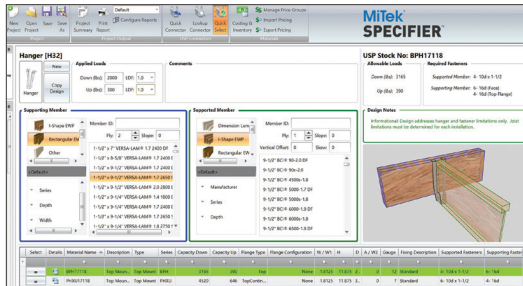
New Project | Open Project | Save | Save As | Project Summary | Print Report | Default | Configure Reports | Quick Connector | Lookup Connector | Quick Select | Config & Inventory | Manage Price Groups | Import Pricing | Export Pricing

MiTek SPECIFIER

Hanger [H32]

Hanger | New | Copy Design

Applied Loads
Down (lbs): 2000 LDF: 1.0
Up (lbs): 300 LDF: 1.0

Comments

USP Stock No: BPH17118
Allowable Loads
Down (lbs): 2165
Up (lbs): 530
Required Fasteners
Supported Member: 4- 10d x 1-1/2
Supporting Member: 6- 16d (Face)
4- 10d (Top Flange)

Supporting Member
I-Shape EWP
Rectangular EW
Other
<Default>
Series
Depth
Width
Member ID:
Ply: 2 Slope: 0
1-1/2" x 7" VERSA-LAM® 1.7 2400 DF
1-1/2" x 9-5/8" VERSA-LAM® 1.7 2400
1-1/2" x 9-1/2" VERSA-LAM® 1.7 2400
1-1/2" x 9-1/2" VERSA-LAM® 1.7 2400
1-1/2" x 9-1/2" VERSA-LAM® 2.0 2800
1-1/2" x 9-1/4" VERSA-LAM® 1.4 1800
1-1/2" x 9-1/4" VERSA-LAM® 1.7 2400
1-1/2" x 9-1/4" VERSA-LAM® 1.8 2750

Supported Member
Dimension Lum
I-Shape EWP
<Default>
Manufacturer
Series
Depth
Member ID:
Ply: 1 Slope: 0
Vertical Offset: 0 Skew: 0
9-1/2" BCI® 90s-2.0 DF
9-1/2" BCI® 90s-2.0
9-1/2" BCI® 4500s-1.8
9-1/2" BCI® 5000s-1.7 DF
9-1/2" BCI® 5000s-1.8
9-1/2" BCI® 6000s-1.8 DF
9-1/2" BCI® 6000s-1.8
9-1/2" BCI® 6500s-1.8

Design Notes
Informational: Design addresses hanger and fastener limitations only. Joist limitations must be determined for each installation.

| Select | Details | Material Name | Description | Type | Series | Capacity Down | Capacity Up | Flange Type | Flange Configuration | W / W1 | H | D | A / W2 | Gauge | Fixing Description | Supported Fasteners | Supporting Fast |
|---|---|---|---|---|---|---|---|---|---|---|---|---|---|---|---|---|---|
| | | BPH17118 | Top Moun... | Top Mount | BPH | 2165 | 530 | Top | | None | 1.8125 | 11.8125 | 2... | 0 | 12 | Standard | 4- 10d x 1-1/2 | 6- 16d |
| | | PHXU17118 | Top Moun... | Top Mount | PHXU | 4620 | 646 | TopContin... | | None | 1.8125 | 11.875 | 3... | 0 | 7 | Standard | 4- 10d x 1-1/2 | 4- 16d |